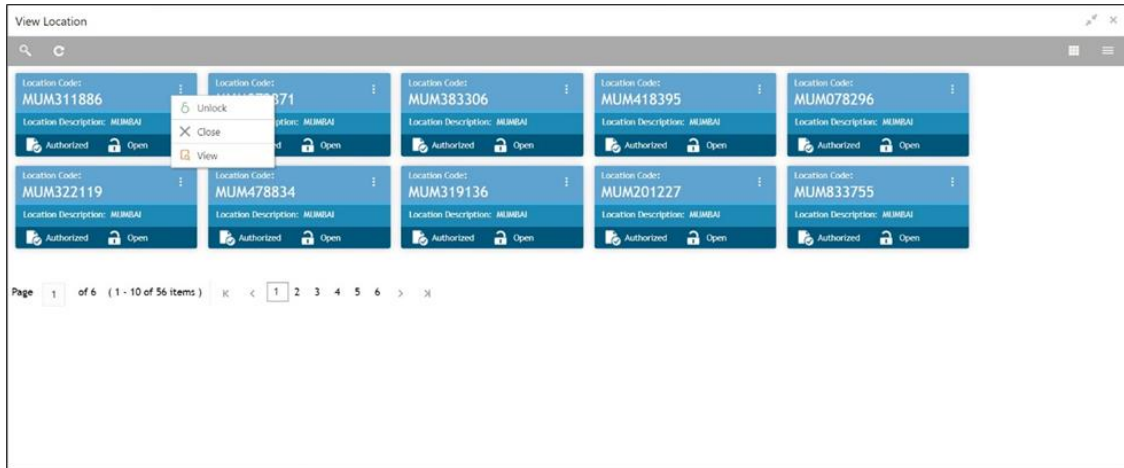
View Location

Location Code:
MUM311886
Location Description: MUMBAI
Authorized Open

Unlock
Close
View

Location Code:
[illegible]371
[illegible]ption: MUMBAI
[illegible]d Open

Location Code:
MUM383306
Location Description: MUMBAI
Authorized Open

Location Code:
MUM418395
Location Description: MUMBAI
Authorized Open

Location Code:
MUM078296
Location Description: MUMBAI
Authorized Open

Location Code:
MUM322119
Location Description: MUMBAI
Authorized Open

Location Code:
MUM478834
Location Description: MUMBAI
Authorized Open

Location Code:
MUM319136
Location Description: MUMBAI
Authorized Open

Location Code:
MUM201227
Location Description: MUMBAI
Authorized Open

Location Code:
MUM833755
Location Description: MUMBAI
Authorized Open

Page 1 of 6 (1 - 10 of 56 items) K < 1 2 3 4 5 6 > >|